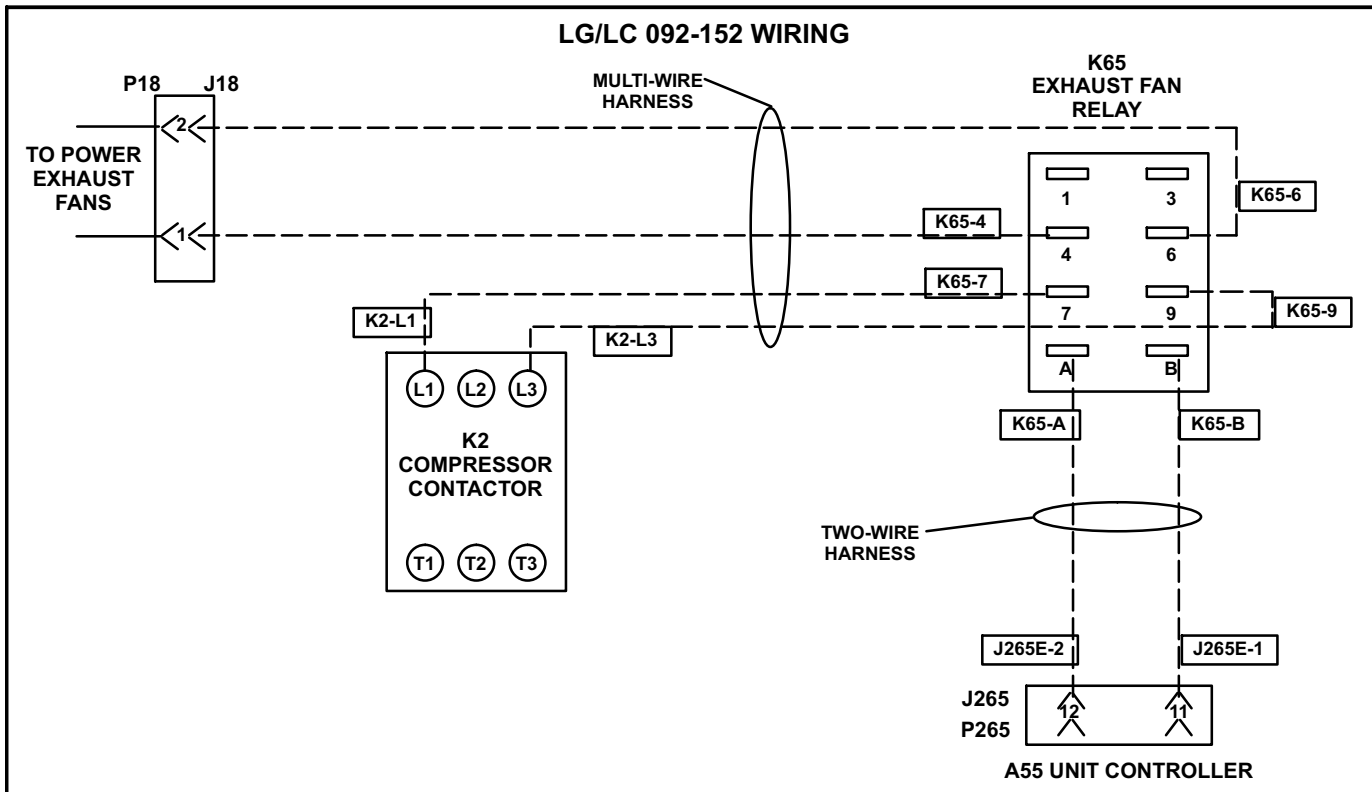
LG/LC 092-152 WIRING

P18 J18

TO POWER EXHAUST FANS

2

1

MULTI-WIRE HARNESS

K65 EXHAUST FAN RELAY

1 3

4 6

7 9

A B

K65-6

K65-4

K65-7

K65-9

K2-L1

K2-L3

L1 L2 L3

K2 COMPRESSOR CONTACTOR

T1 T2 T3

K65-A

K65-B

TWO-WIRE HARNESS

J265E-2

J265E-1

J265

P265

12

11

A55 UNIT CONTROLLER